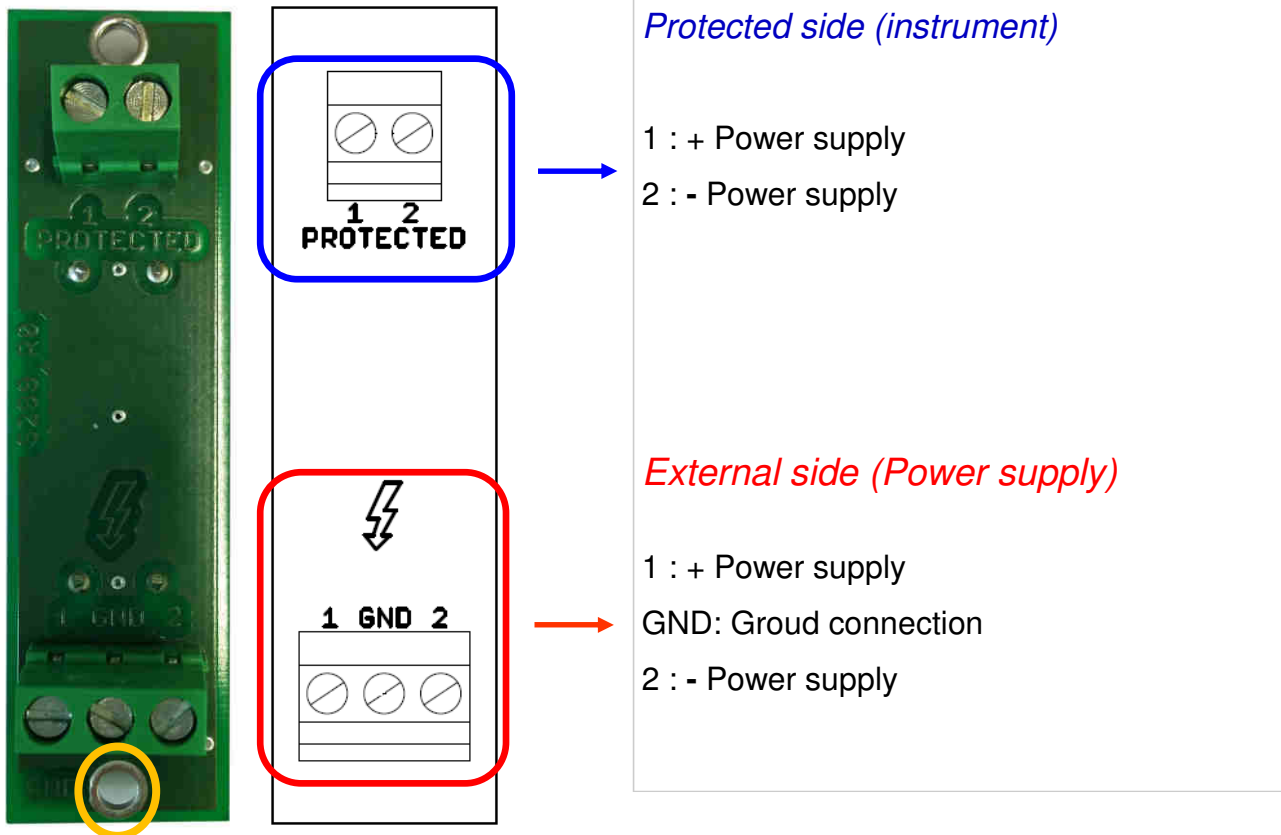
1 2
PROTECTED

1 GND 2

1 2
PROTECTED

1 GND 2

Protected side (instrument)

1 : + Power supply

2 : - Power supply

External side (Power supply)

1 : + Power supply

GND: Groud connection

2 : - Power supply